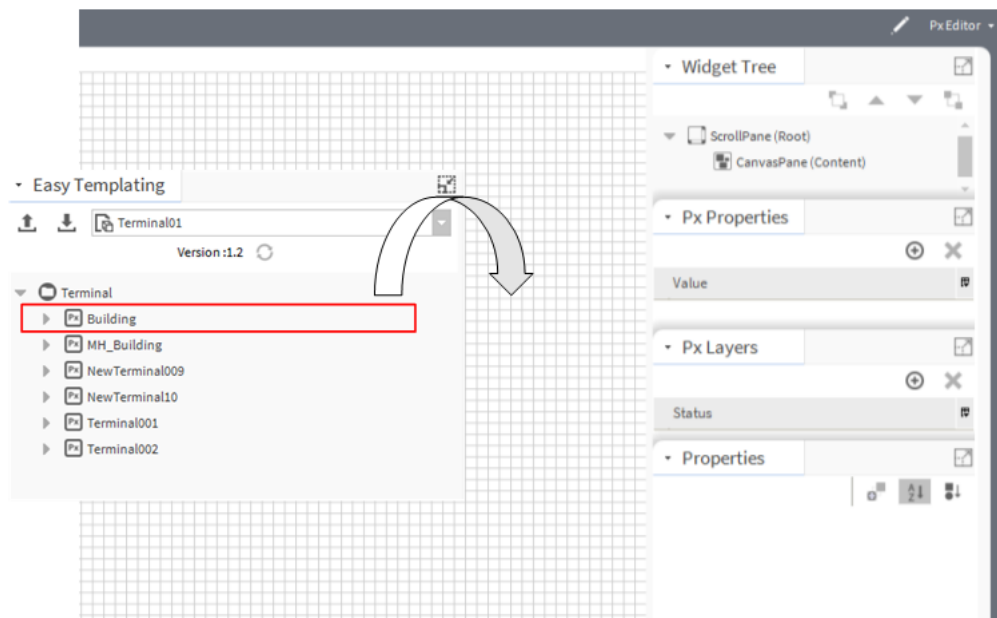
Px Editor

Widget Tree

ScrollPane (Root)

CanvasPane (Content)

Px Properties

Value

Px Layers

Status

Properties

Easy Templating

Terminal01

Version :1.2

Terminal

Px Building

Px MH_Building

Px NewTerminal009

Px NewTerminal10

Px Terminal001

Px Terminal002